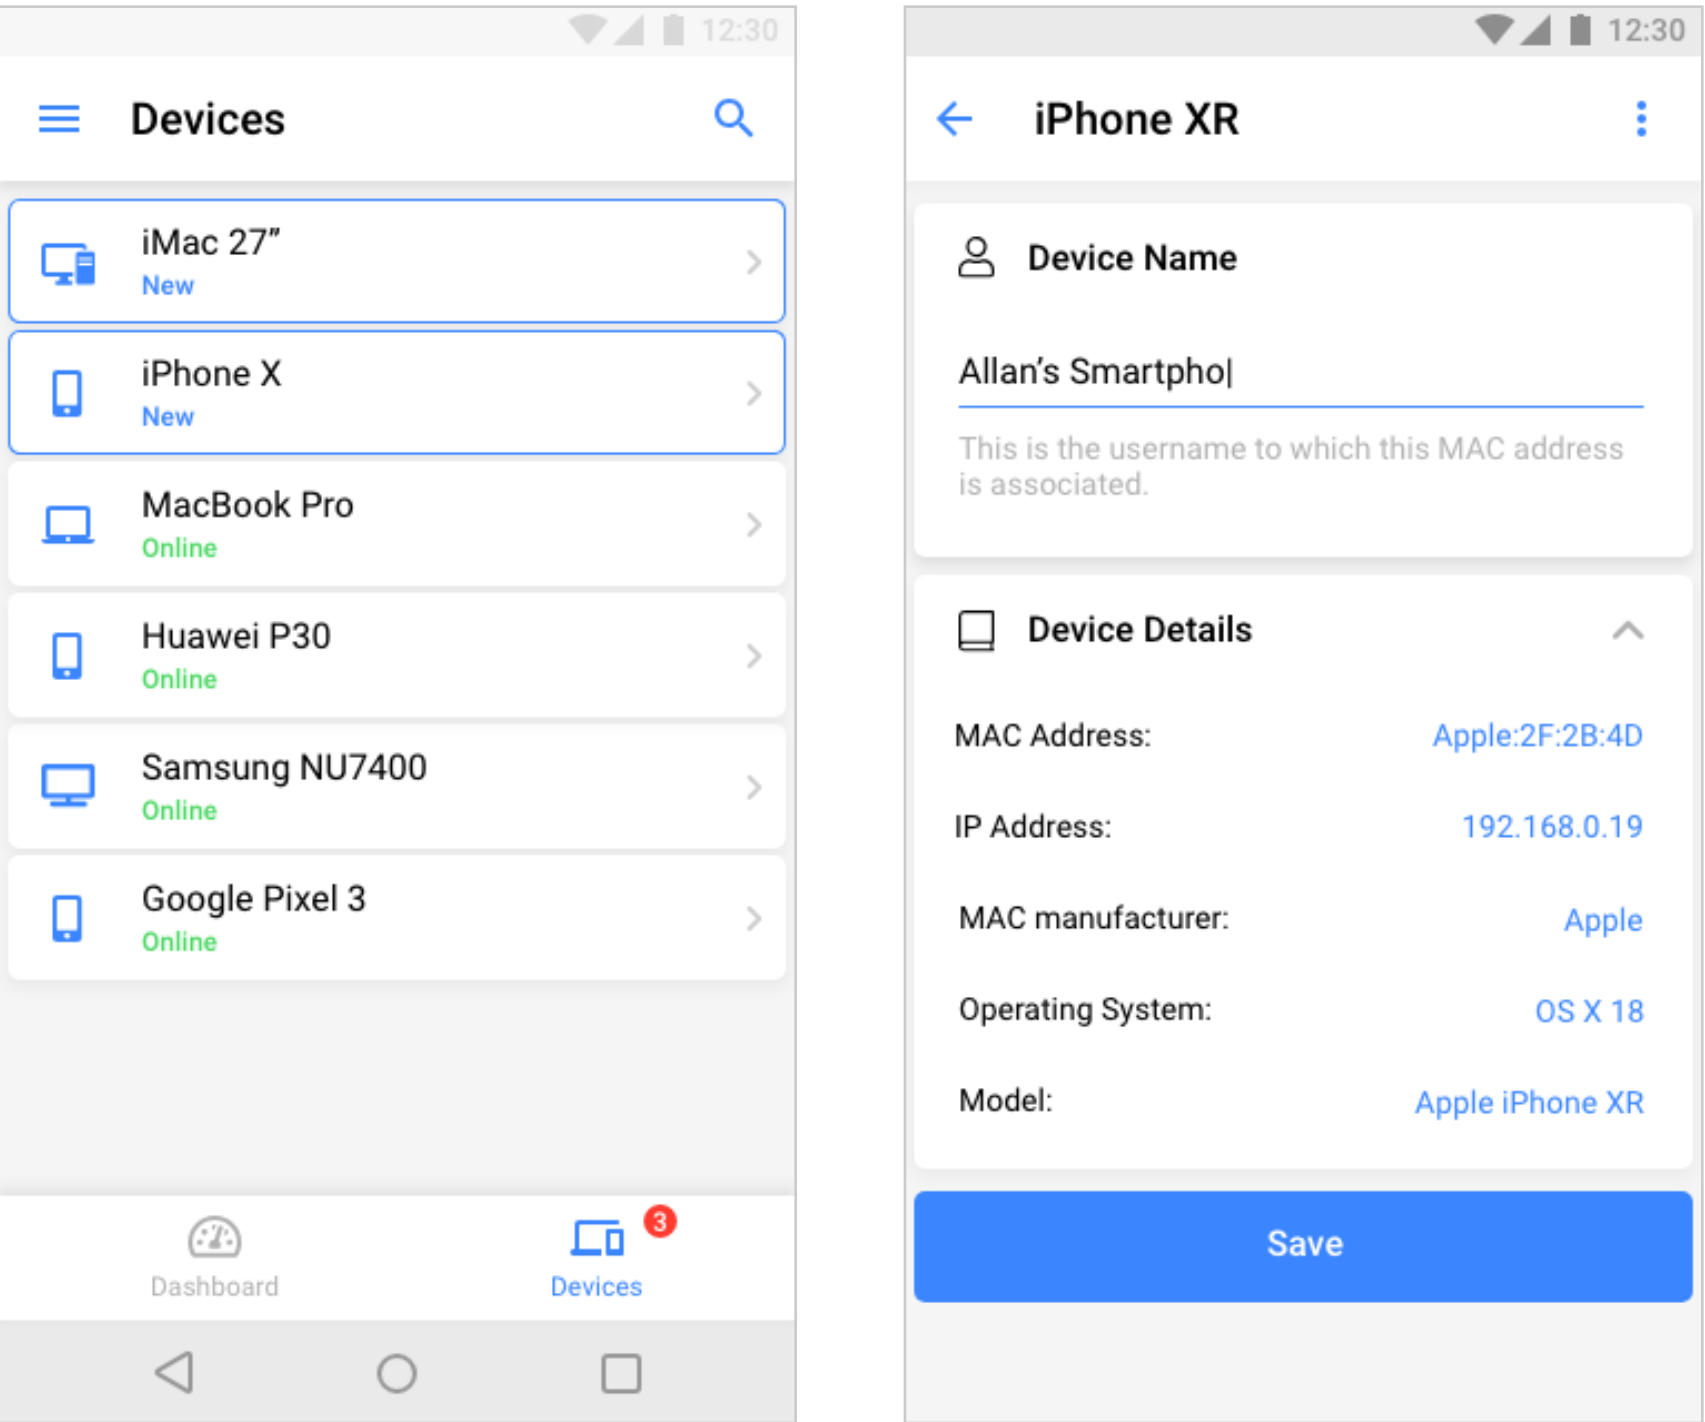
12:30

Devices

iMac 27"
New

iPhone X
New

MacBook Pro
Online

Huawei P30
Online

Samsung NU7400
Online

Google Pixel 3
Online

Dashboard

3
Devices

12:30

iPhone XR

Device Name

Allan's Smartpho

This is the username to which this MAC address is associated.

Device Details

| MAC Address: | Apple:2F:2B:4D |
|---|---|
| IP Address: | 192.168.0.19 |
| MAC manufacturer: | Apple |
| Operating System: | OS X 18 |
| Model: | Apple iPhone XR |

Save